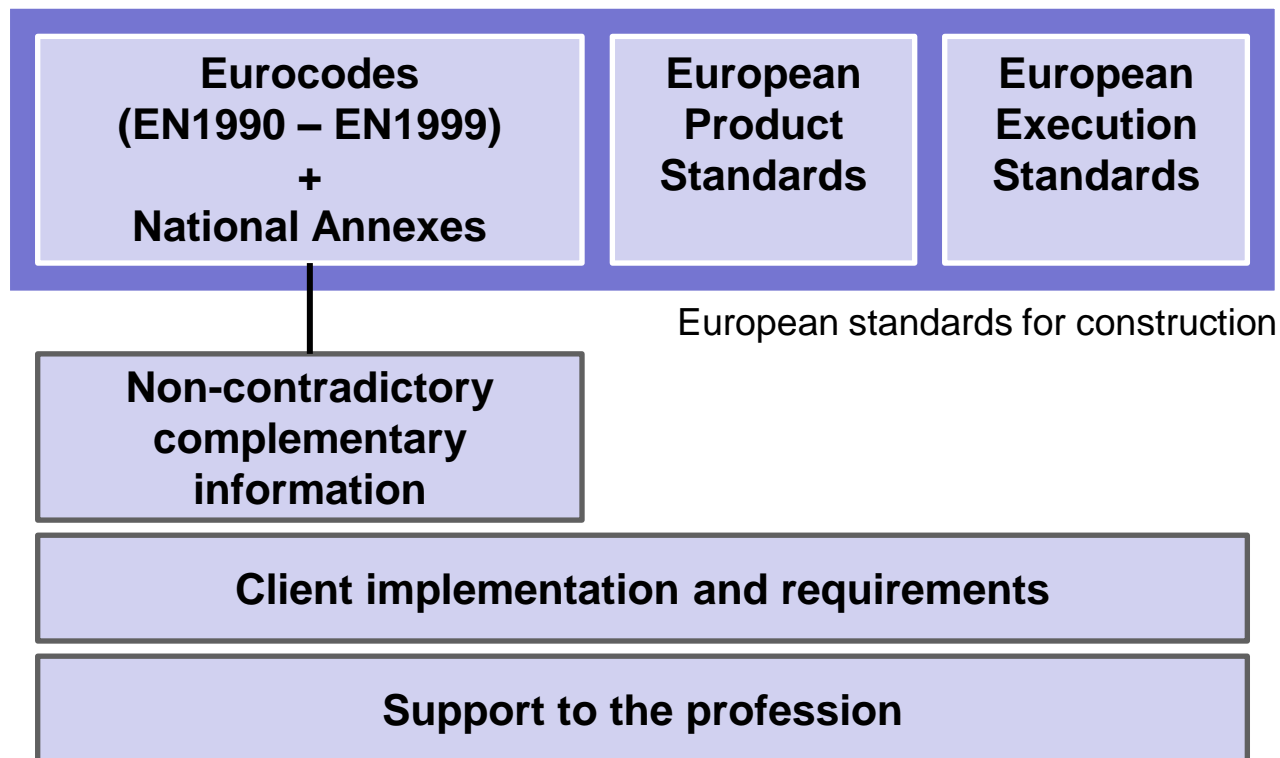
Eurocodes
(EN1990 – EN1999)
+
National Annexes

European
Product
Standards

European
Execution
Standards

European standards for construction

Non-contradictory
complementary
information

Client implementation and requirements

Support to the profession